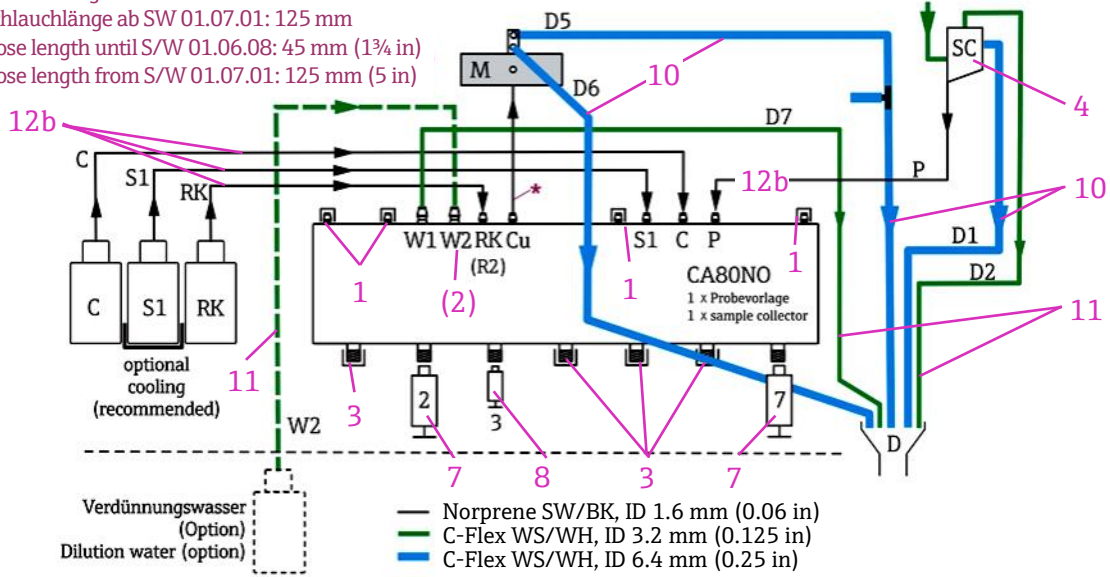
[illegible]hlauchlänge ab SW 01.07.01: 125 mm
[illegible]ose length until S/W 01.06.08: 45 mm (1¾ in)
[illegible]ose length from S/W 01.07.01: 125 mm (5 in)

12b
C
S1
RK
C
S1
RK
optional cooling (recommended)
11
W2
3
Verdünnungswasser (Option)
Dilution water (option)
M
D5
D6
10
D7
*
W1 W2 RK Cu
(R2)
1
(2)
2
3
7
8
S1 C P
12b
P
1
CA80NO
1 x Probevorlage
1 x sample collector
1
3
7
7
SC
4
10
10
D1
D2
11
11
D
— Norprene SW/BK, ID 1.6 mm (0.06 in)
— C-Flex WS/WH, ID 3.2 mm (0.125 in)
— C-Flex WS/WH, ID 6.4 mm (0.25 in)